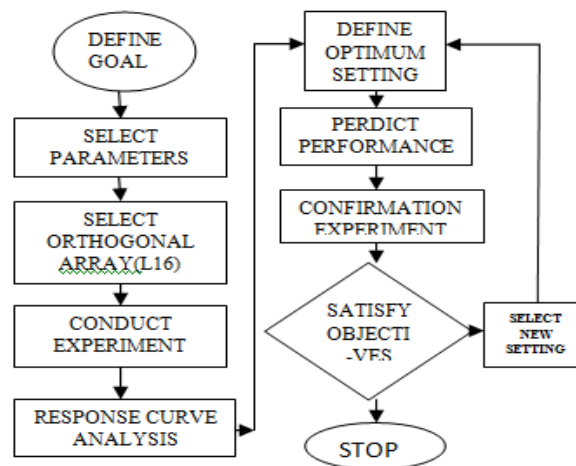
DEFINE GOAL

SELECT PARAMETERS

SELECT ORTHOGONAL ARRAY(L16)

CONDUCT EXPERIMENT

RESPONSE CURVE ANALYSIS

DEFINE OPTIMUM SETTING

PERDICT PERFORMANCE

CONFIRMATION EXPERIMENT

SATISFY OBJECTI -VES

SELECT NEW SETTING

STOP